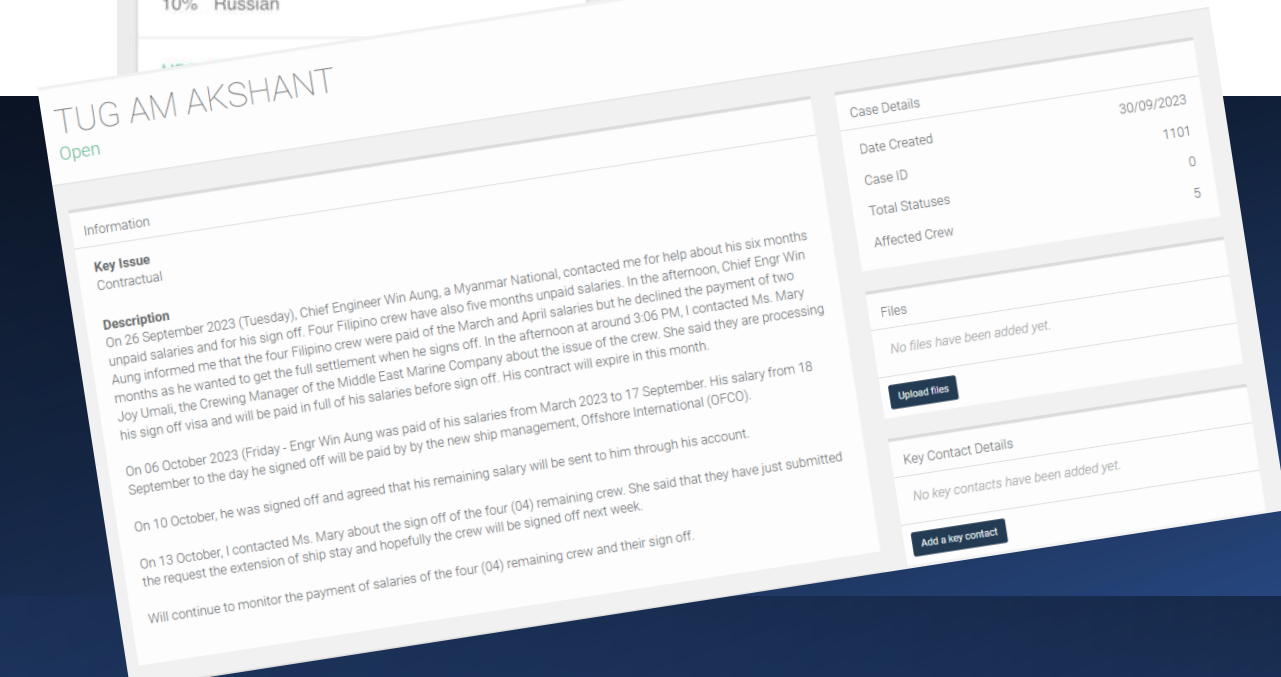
10% Russian

TUG AM AKSHANT
Open

Information

Key Issue
Contractual

Description
On 26 September 2023 (Tuesday), Chief Engineer Win Aung, a Myanmar National, contacted me for help about his six months unpaid salaries and for his sign off. Four Filipino crew have also five months unpaid salaries. In the afternoon, Chief Engr Win Aung informed me that the four Filipino crew were paid of the March and April salaries but he declined the payment of two months as he wanted to get the full settlement when he signs off. In the afternoon at around 3:06 PM, I contacted Ms. Mary Joy Umali, the Crewing Manager of the Middle East Marine Company about the issue of the crew. She said they are processing his sign off visa and will be paid in full of his salaries before sign off. His contract will expire in this month.

On 06 October 2023 (Friday - Engr Win Aung was paid of his salaries from March 2023 to 17 September. His salary from 18 September to the day he signed off will be paid by by the new ship management, Offshore International (OFCO).

On 10 October, he was signed off and agreed that his remaining salary will be sent to him through his account.

On 13 October, I contacted Ms. Mary about the sign off of the four (04) remaining crew. She said that they have just submitted the request the extension of ship stay and hopefully the crew will be signed off next week.

Will continue to monitor the payment of salaries of the four (04) remaining crew and their sign off.

Case Details
Date Created 30/09/2023
Case ID 1101
Total Statuses 0
Affected Crew 5

Files
No files have been added yet.
Upload files

Key Contact Details
No key contacts have been added yet.
Add a key contact